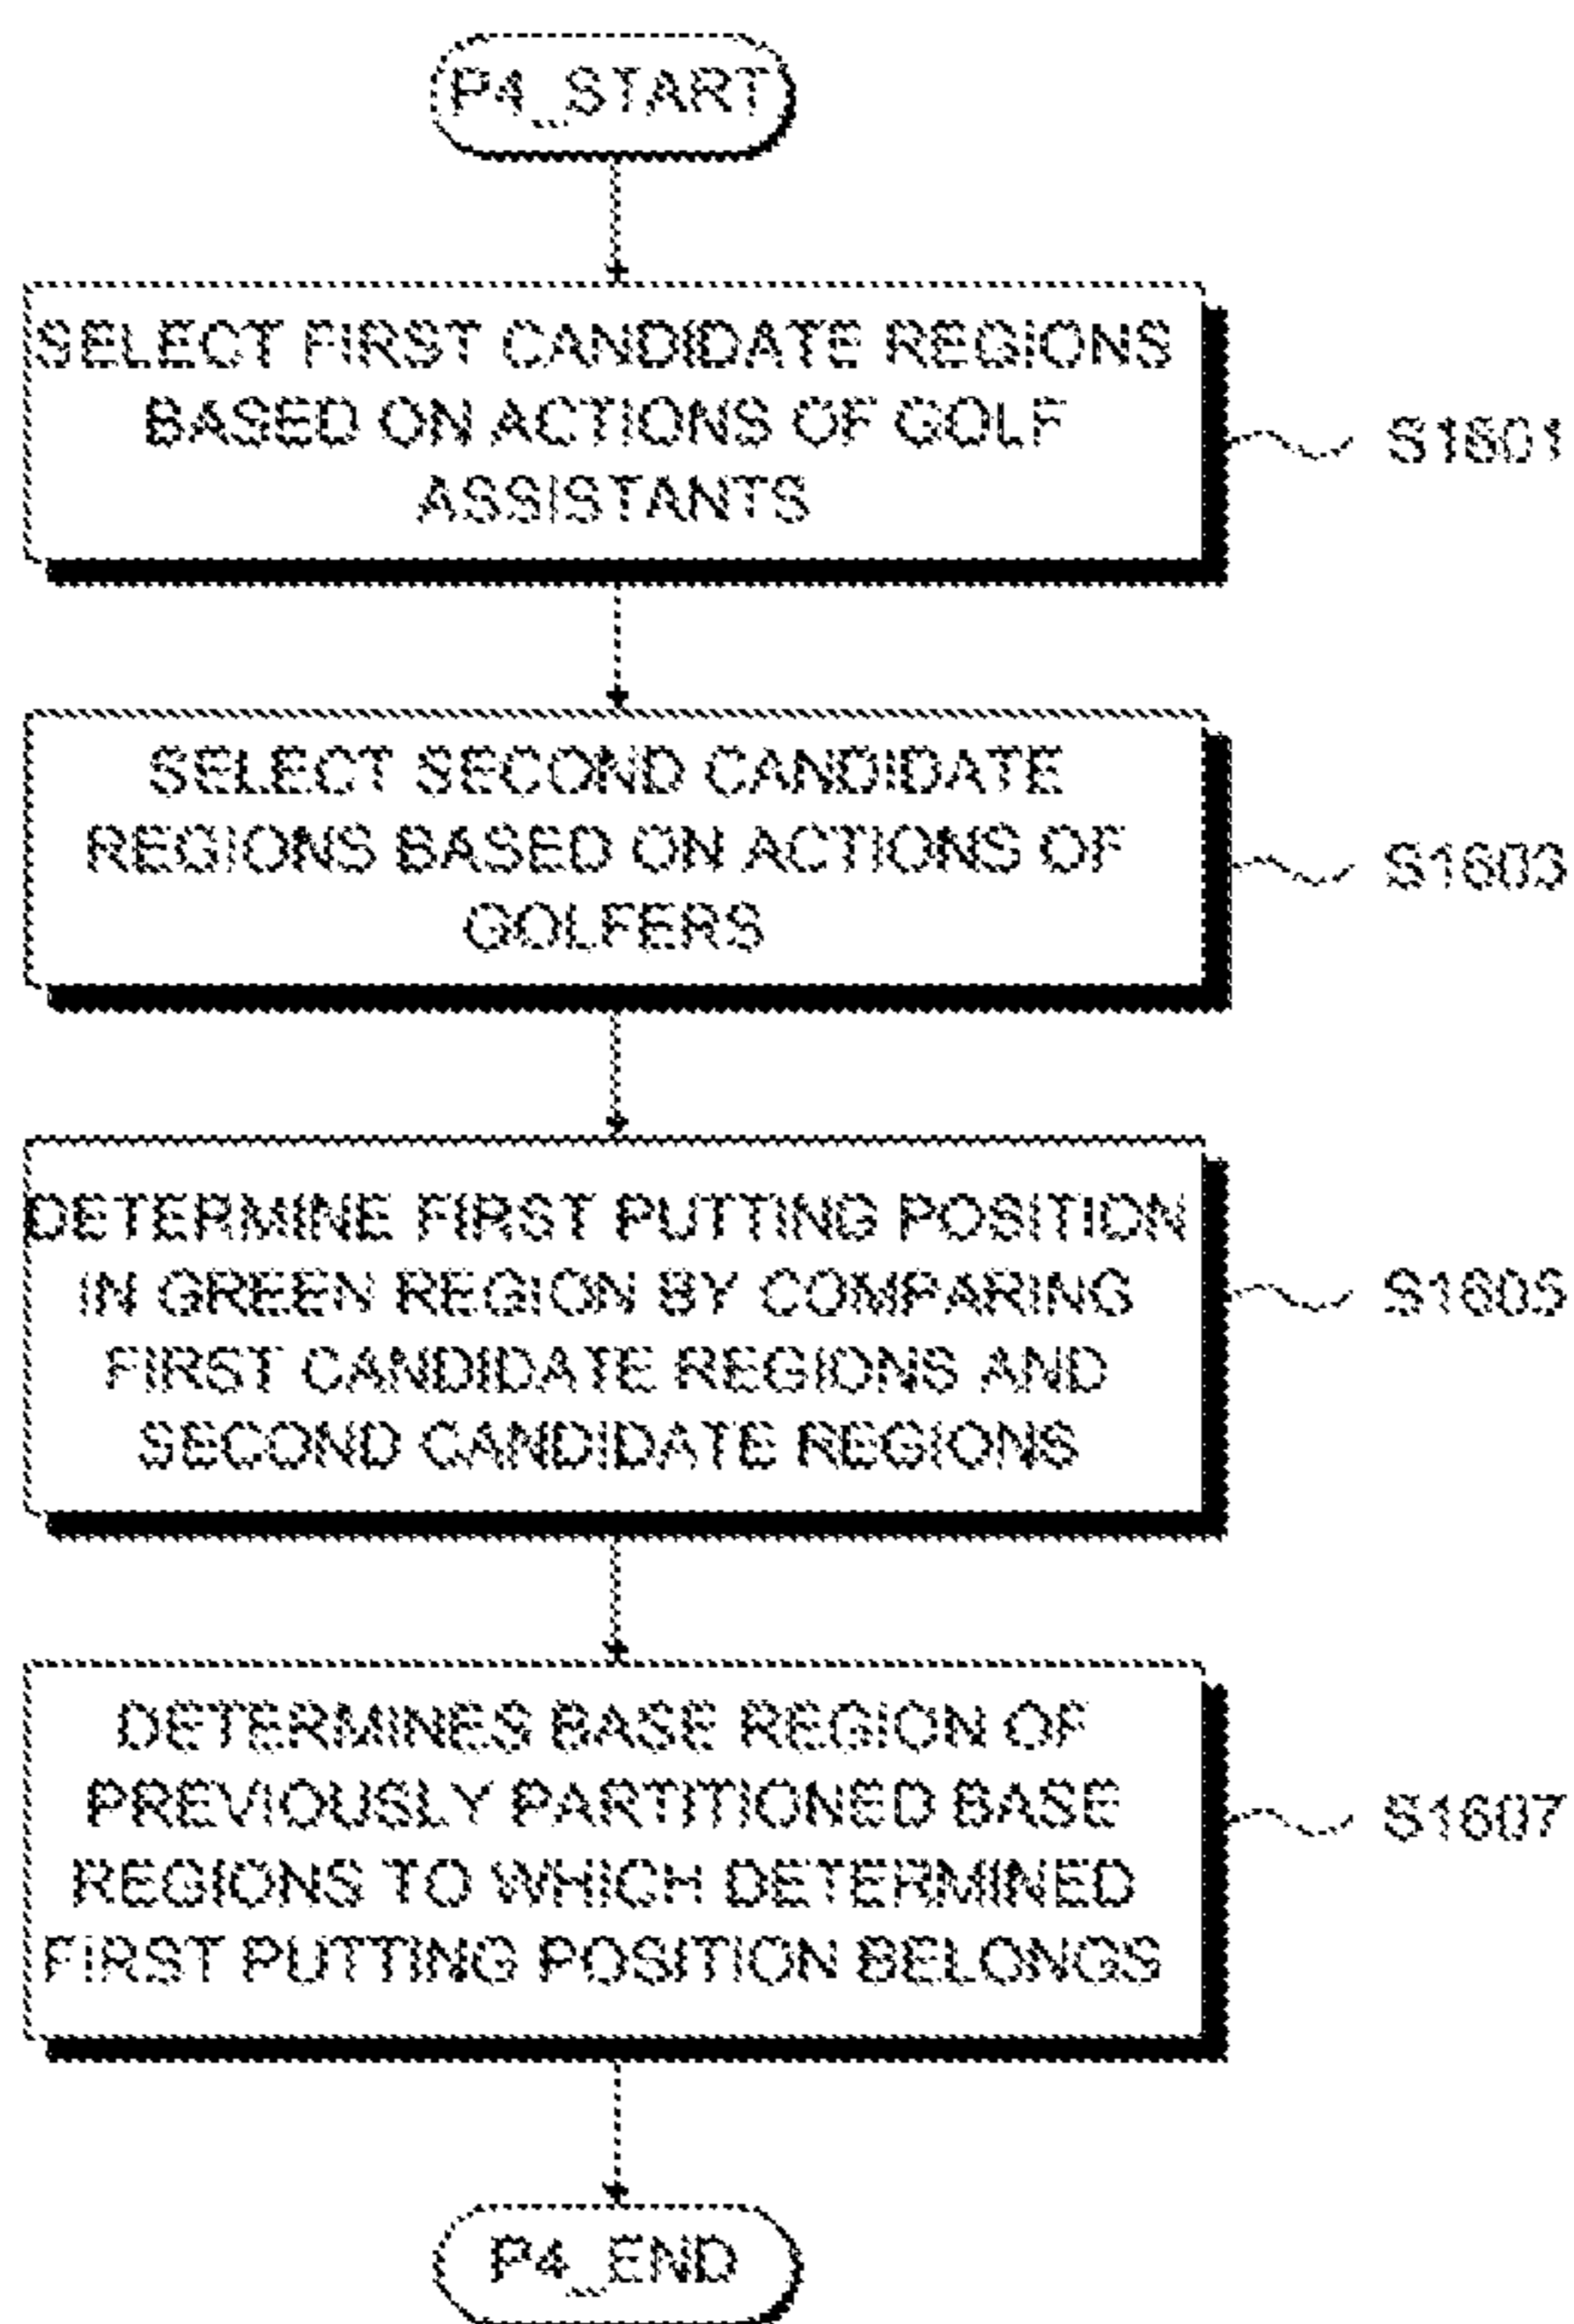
P4_START

SELECT FIRST CANDIDATE REGIONS BASED ON ACTIONS OF GOLF ASSISTANTS

S1601

SELECT SECOND CANDIDATE REGIONS BASED ON ACTIONS OF GOLFERS

S1603

DETERMINE FIRST PUTTING POSITION IN GREEN REGION BY COMPARING FIRST CANDIDATE REGIONS AND SECOND CANDIDATE REGIONS

S1605

DETERMINES BASE REGION OF PREVIOUSLY PARTITIONED BASE REGIONS TO WHICH DETERMINED FIRST PUTTING POSITION BELONGS

S1607

P4_END